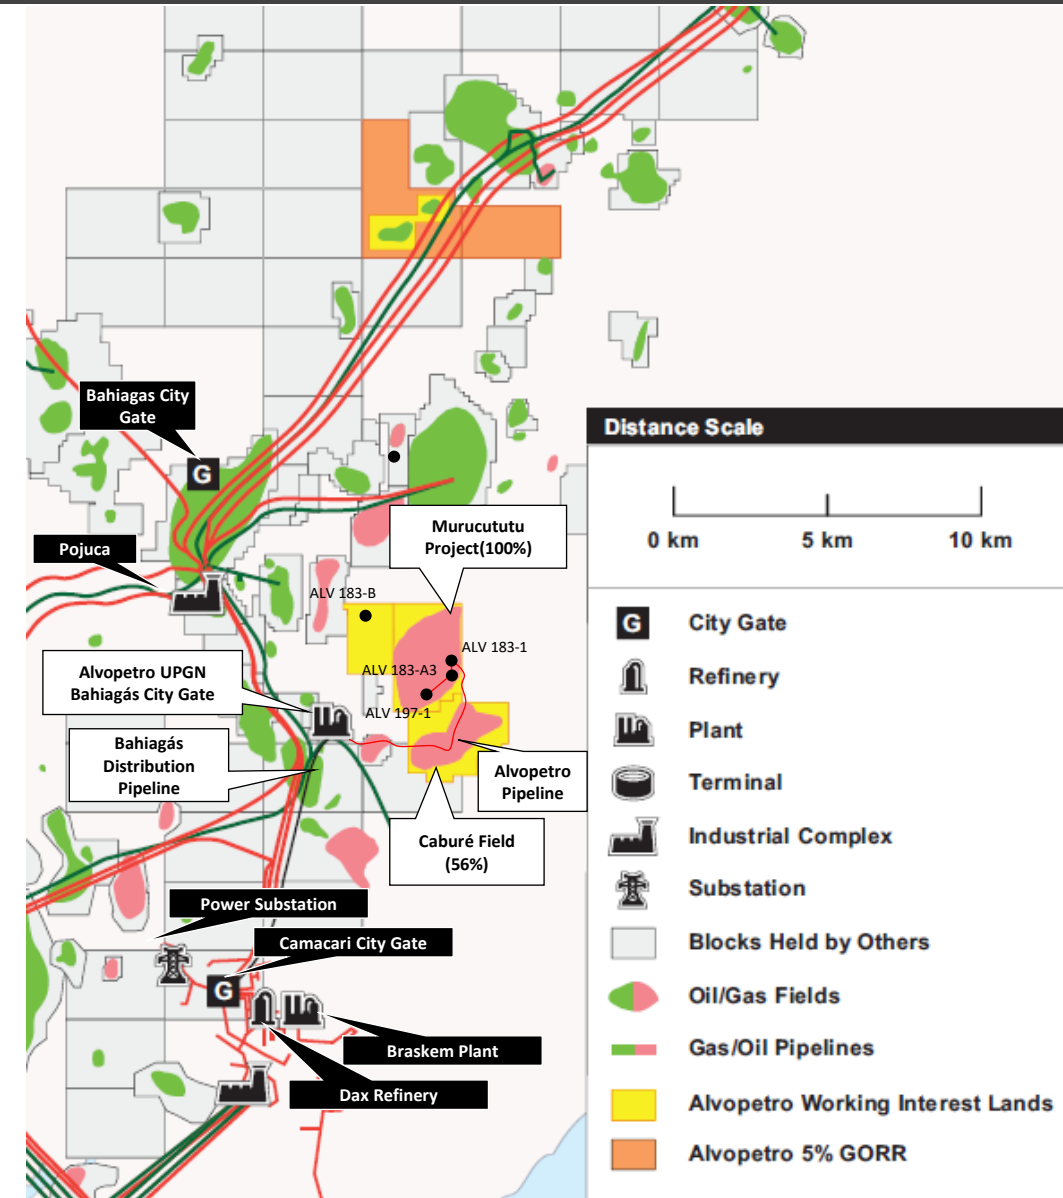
Bahiagas City Gate

G

Pojuca

ALV 183-B

Murucututu Project(100%)

ALV 183-1

ALV 183-A3

ALV 197-1

Alvopetro UPGN Bahiagás City Gate

Bahiagás Distribution Pipeline

Alvopetro Pipeline

Caburé Field (56%)

Power Substation

Camacari City Gate

G

Braskem Plant

Dax Refinery

Distance Scale

0 km

5 km

10 km

G City Gate

Refinery

Plant

Terminal

Industrial Complex

Substation

Blocks Held by Others

Oil/Gas Fields

Gas/Oil Pipelines

Alvopetro Working Interest Lands

Alvopetro 5% GORR